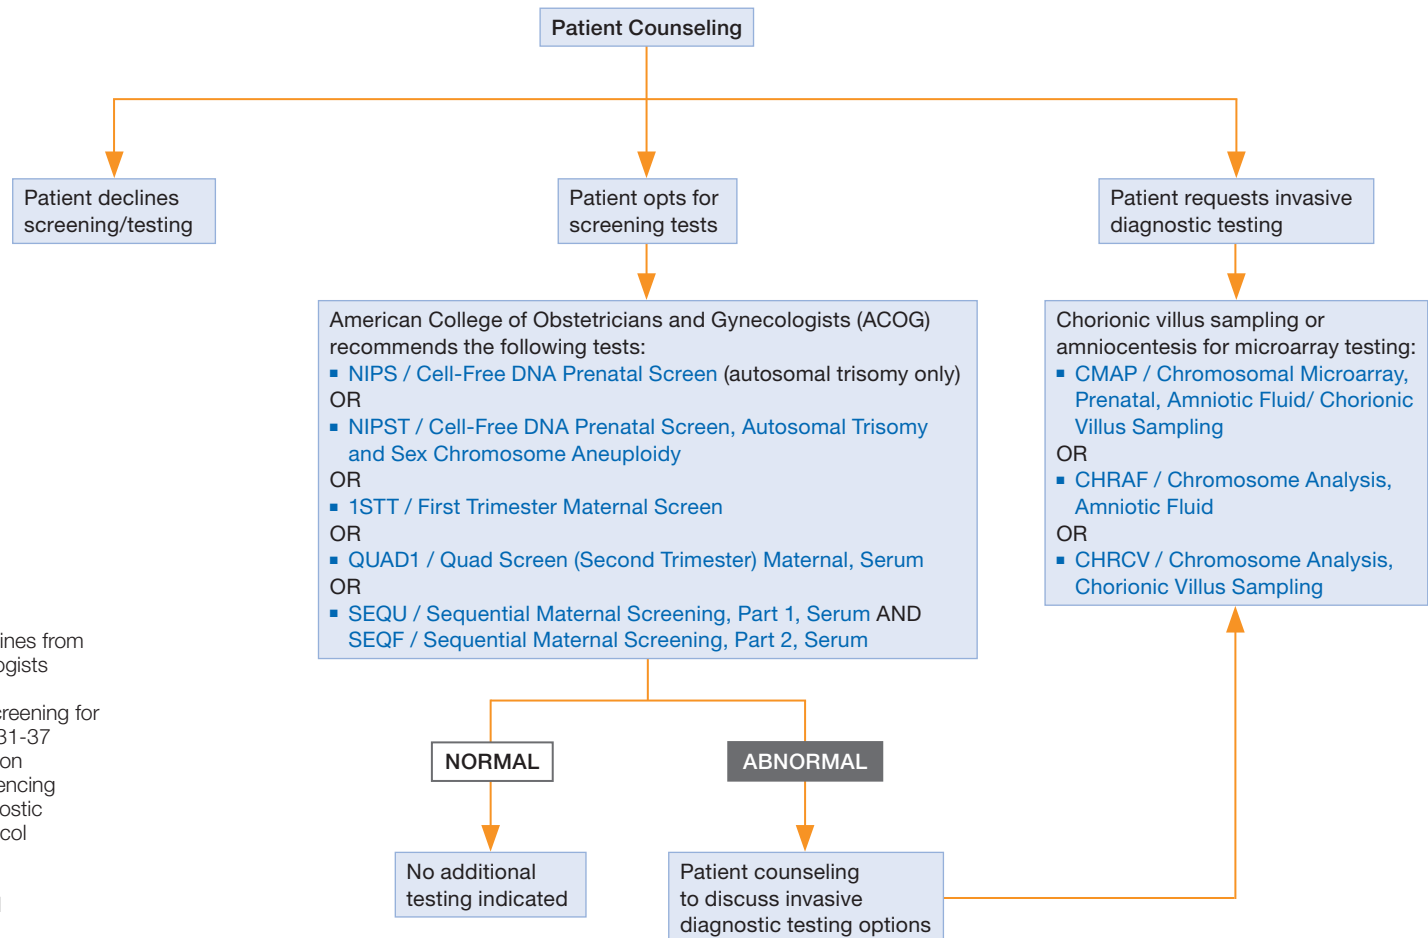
Patient Counseling

Patient declines screening/testing

Patient opts for screening tests

Patient requests invasive diagnostic testing

American College of Obstetricians and Gynecologists (ACOG) recommends the following tests:
▪ NIPS / Cell-Free DNA Prenatal Screen (autosomal trisomy only)
OR
▪ NIPST / Cell-Free DNA Prenatal Screen, Autosomal Trisomy and Sex Chromosome Aneuploidy
OR
▪ 1STT / First Trimester Maternal Screen
OR
▪ QUAD1 / Quad Screen (Second Trimester) Maternal, Serum
OR
▪ SEQU / Sequential Maternal Screening, Part 1, Serum AND SEQF / Sequential Maternal Screening, Part 2, Serum

Chorionic villus sampling or amniocentesis for microarray testing:
▪ CMAP / Chromosomal Microarray, Prenatal, Amniotic Fluid/ Chorionic Villus Sampling
OR
▪ CHRAF / Chromosome Analysis, Amniotic Fluid
OR
▪ CHRCV / Chromosome Analysis, Chorionic Villus Sampling

ines from
ogists

creening for
31-37
on
encing
ostic
col

NORMAL

ABNORMAL

No additional testing indicated

Patient counseling to discuss invasive diagnostic testing options